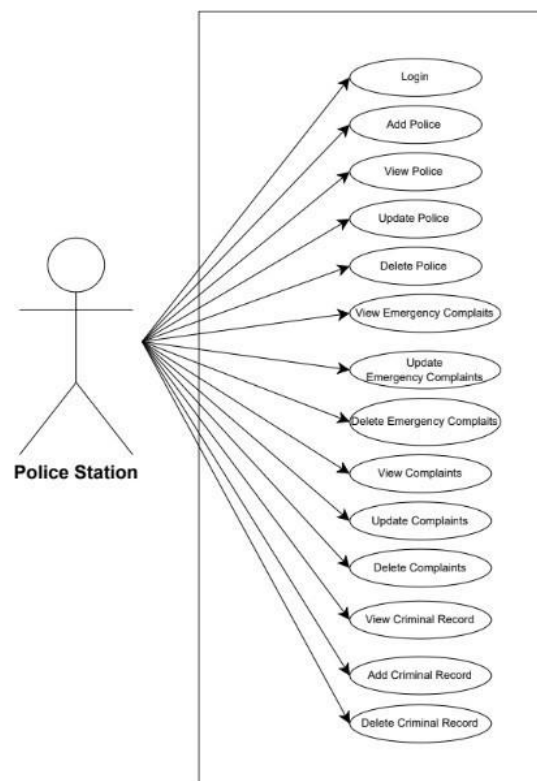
Police Station

Login

Add Police

View Police

Update Police

Delete Police

View Emergency Complaits

Update Emergency Complaints

Delete Emergency Complaits

View Complaints

Update Complaints

Delete Complaints

View Criminal Record

Add Criminal Record

Delete Criminal Record